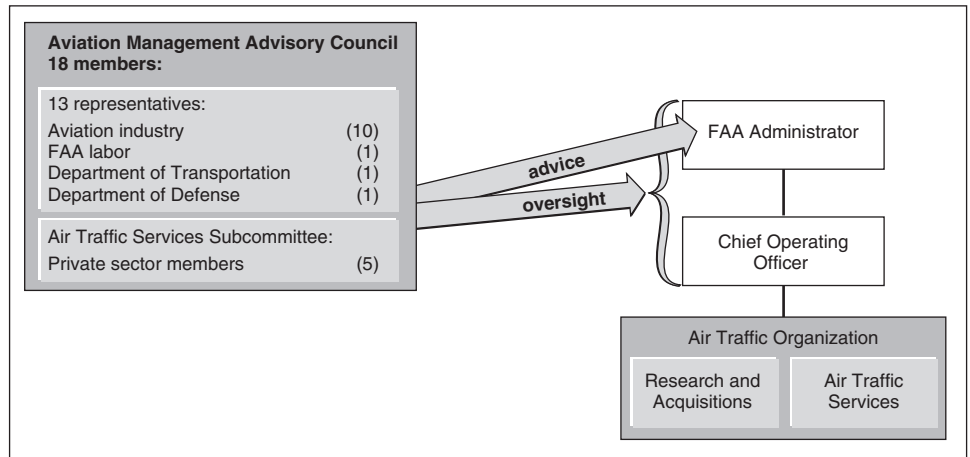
Aviation Management Advisory Council
18 members:

13 representatives:

| | |
|---|---|
| Aviation industry | (10) |
| FAA labor | (1) |
| Department of Transportation | (1) |
| Department of Defense | (1) |

Air Traffic Services Subcommittee:

| | |
|---|---|
| Private sector members | (5) |

advice

oversight

FAA Administrator

Chief Operating Officer

Air Traffic Organization

Research and Acquisitions

Air Traffic Services